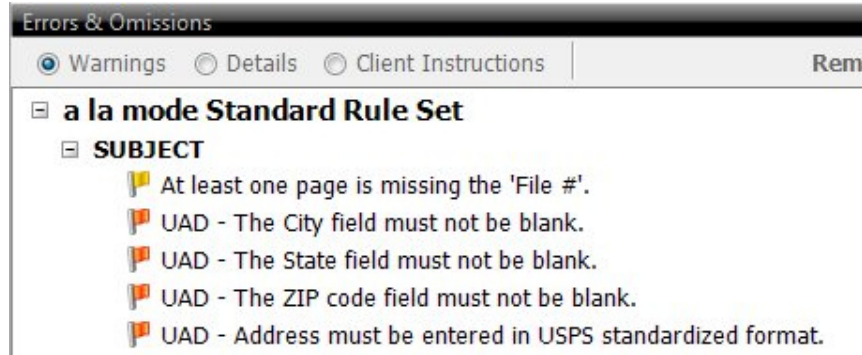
Errors & Omissions

Warnings Details Client Instructions Rem

a la mode Standard Rule Set

SUBJECT

At least one page is missing the 'File #'.

UAD - The City field must not be blank.

UAD - The State field must not be blank.

UAD - The ZIP code field must not be blank.

UAD - Address must be entered in USPS standardized format.